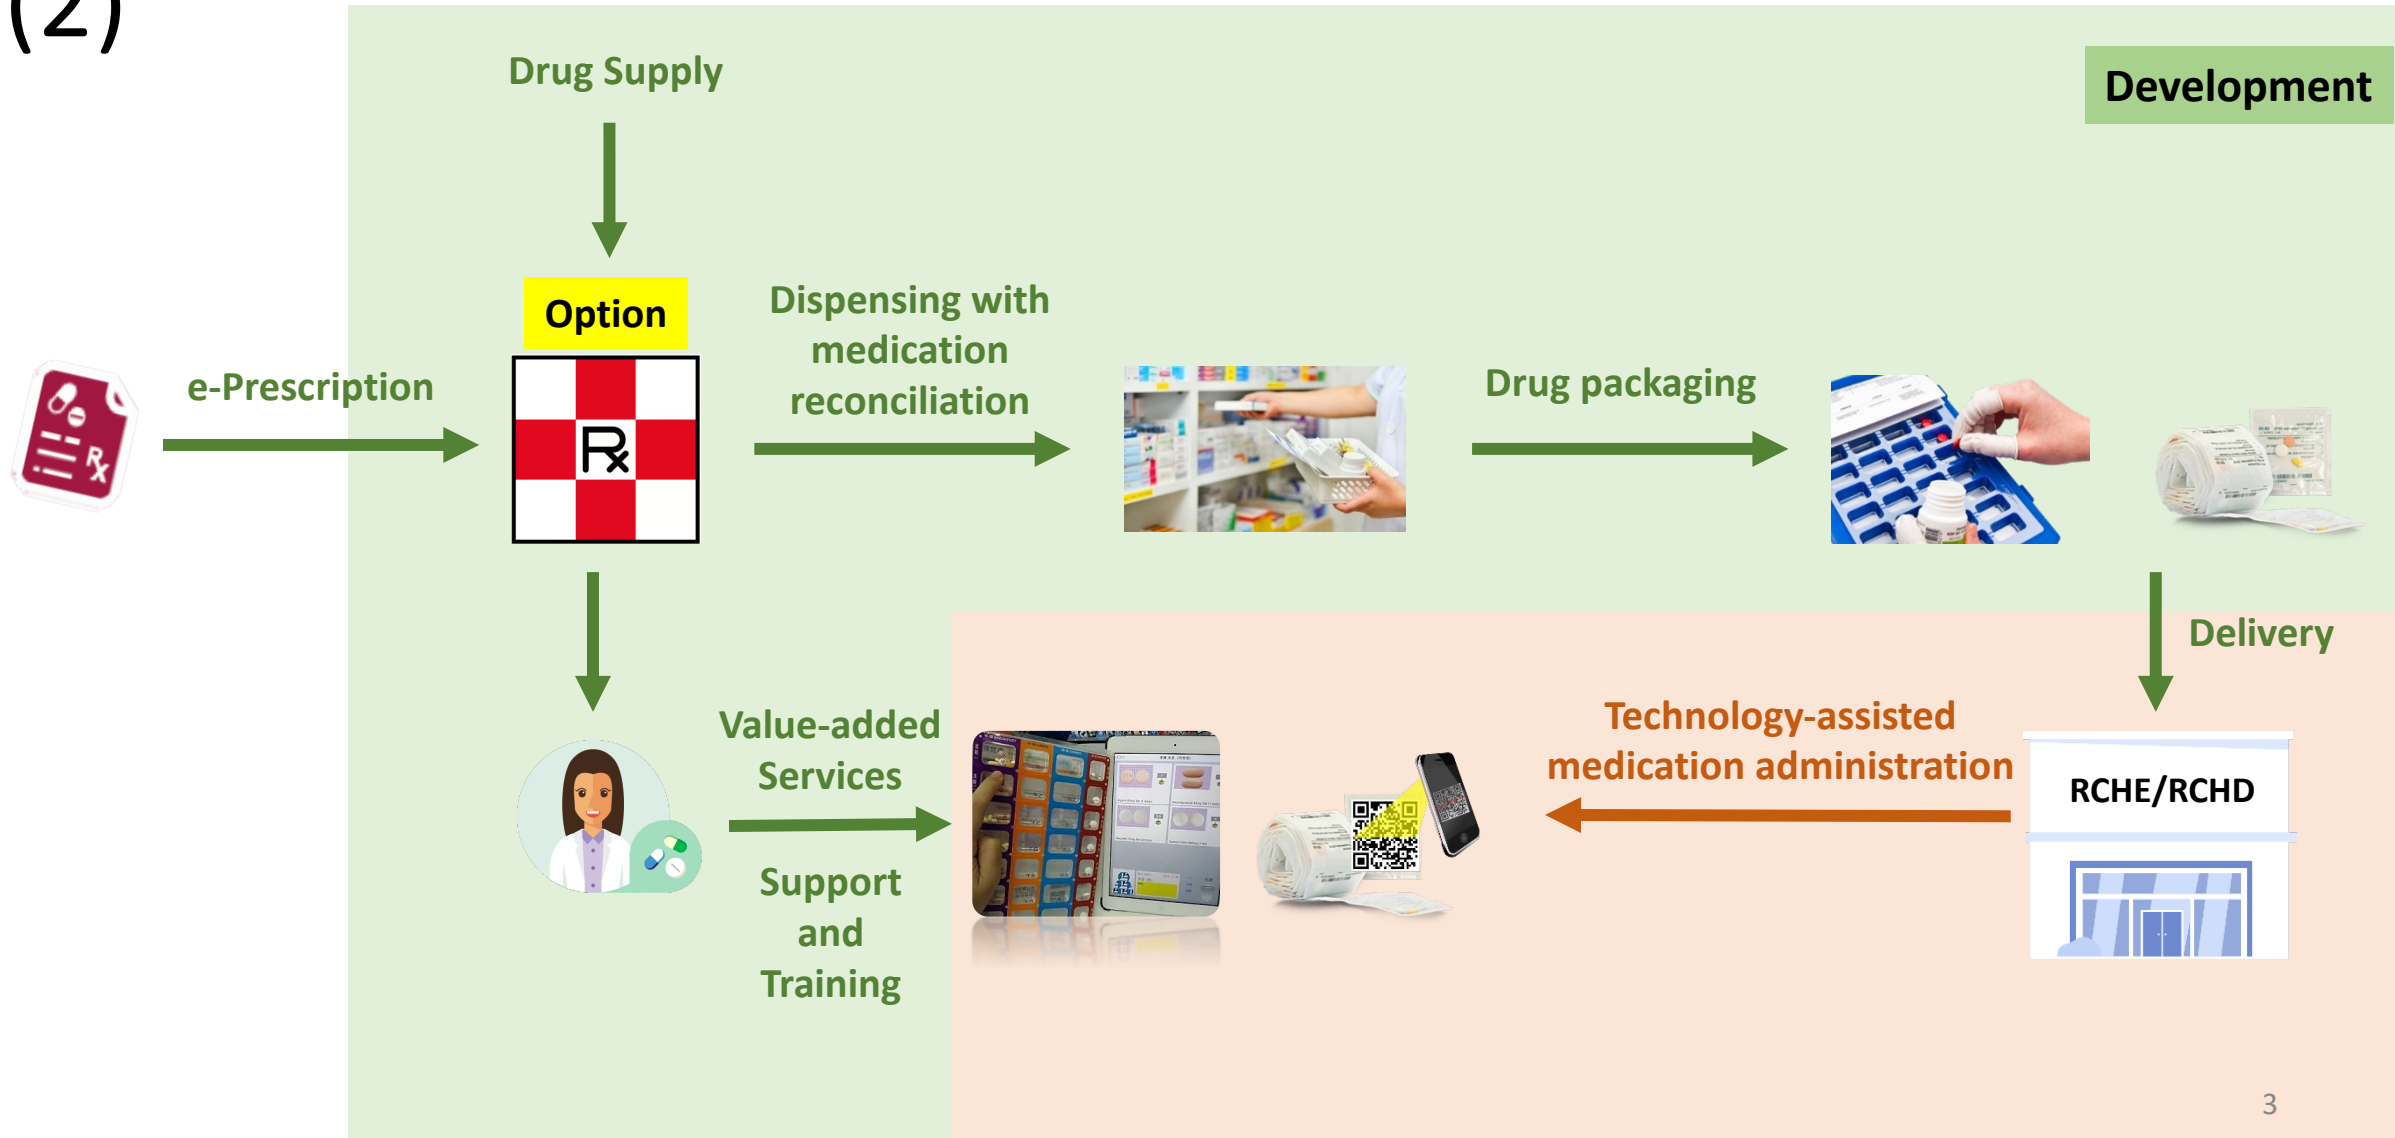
(2)

Drug Supply

Development

Option

e-Prescription

℞

Dispensing with medication reconciliation

Drug packaging

Delivery

Value-added Services

Support and Training

Technology-assisted medication administration

RCHE/RCHD

3